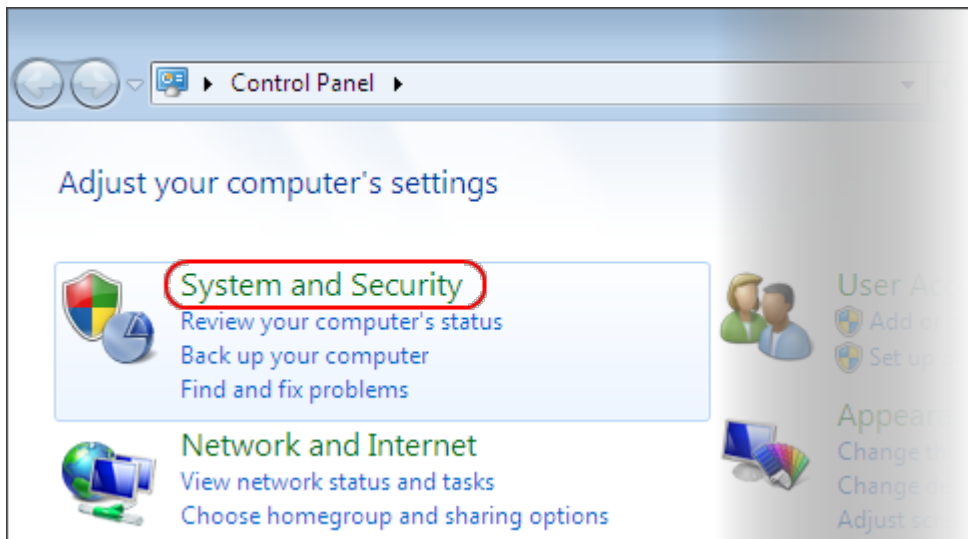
Control Panel

Adjust your computer's settings

System and Security
Review your computer's status
Back up your computer
Find and fix problems

Network and Internet
View network status and tasks
Choose homegroup and sharing options

User Ac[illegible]
Add o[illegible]
Set u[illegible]

Appea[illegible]
Change t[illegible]
Change o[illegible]
Adjust sc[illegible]